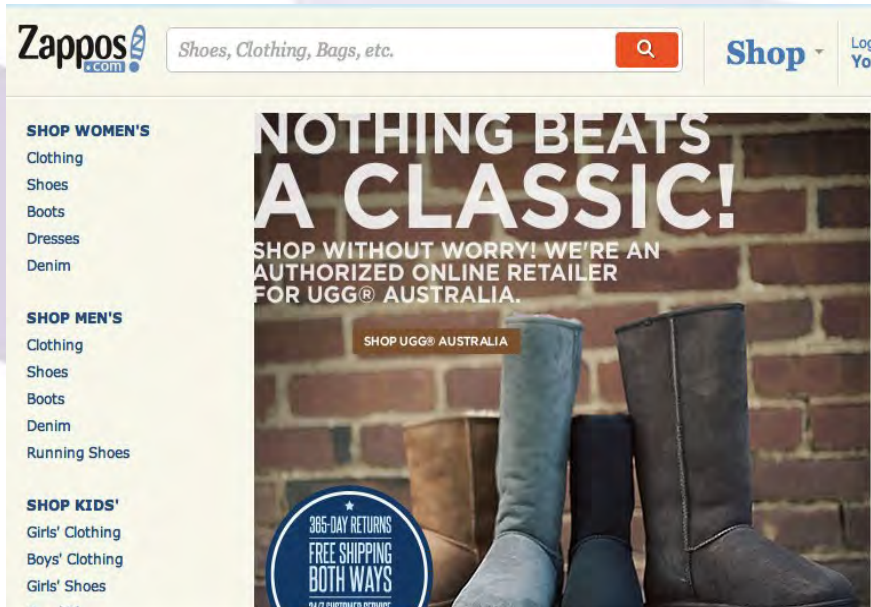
Zappos .com

Shoes, Clothing, Bags, etc.

Shop

Log
Yo

SHOP WOMEN'S
Clothing
Shoes
Boots
Dresses
Denim

SHOP MEN'S
Clothing
Shoes
Boots
Denim
Running Shoes

SHOP KIDS'
Girls' Clothing
Boys' Clothing
Girls' Shoes

NOTHING BEATS A CLASSIC!

SHOP WITHOUT WORRY! WE'RE AN AUTHORIZED ONLINE RETAILER FOR UGG® AUSTRALIA.

SHOP UGG® AUSTRALIA

365-DAY RETURNS
FREE SHIPPING BOTH WAYS
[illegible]